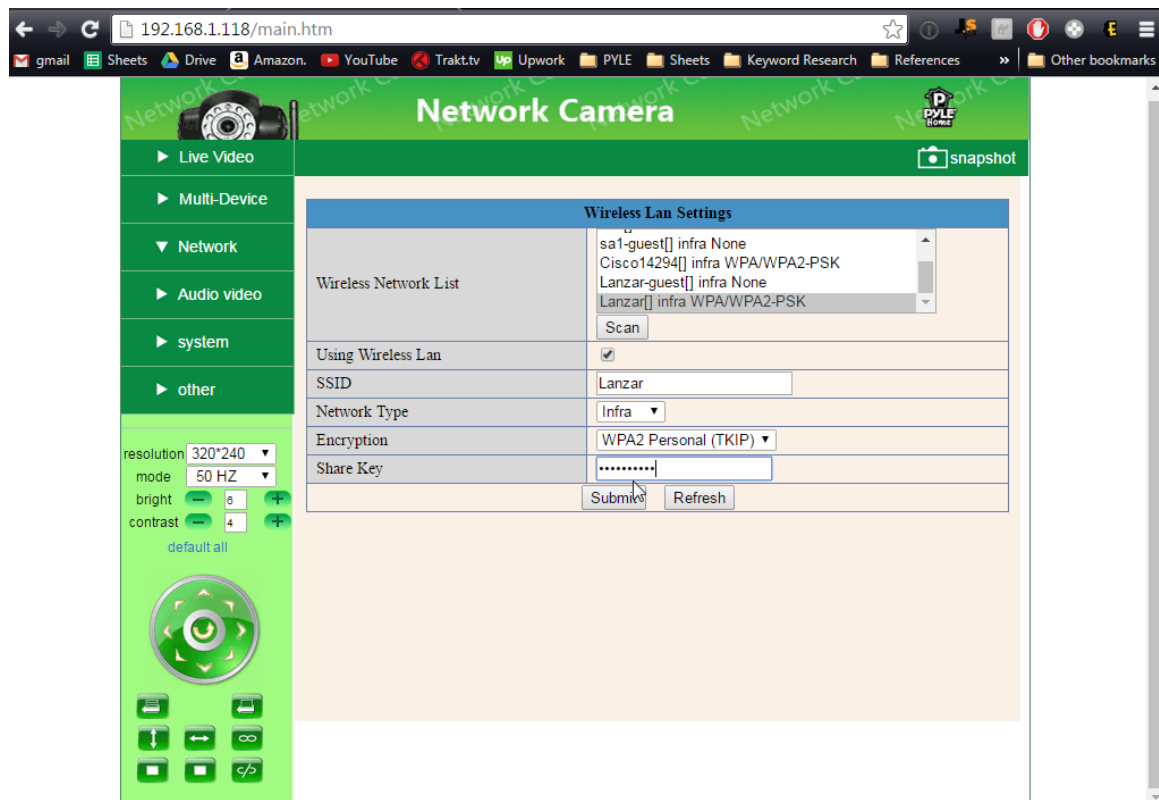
192.168.1.118/main.htm

gmail Sheets Drive Amazon. YouTube Trakt.tv Upwork PYLE Sheets Keyword Research References » Other bookmarks

Network Camera

PYLE HOME

Live Video
Multi-Device
Network
Audio video
system
other

snapshot

Wireless Lan Settings

| | |
|---|---|
| Wireless Network List | sa1-guest[] infra None<br>Cisco14294[] infra WPA/WPA2-PSK<br>Lanzar-guest[] infra None<br>Lanzar[] infra WPA/WPA2-PSK<br>Scan |
| Using Wireless Lan | ✔ |
| SSID | Lanzar |
| Network Type | Infra |
| Encryption | WPA2 Personal (TKIP) |
| Share Key | •••••••••• |

Submit Refresh

resolution 320*240
mode 50 HZ
bright 6
contrast 4
default all